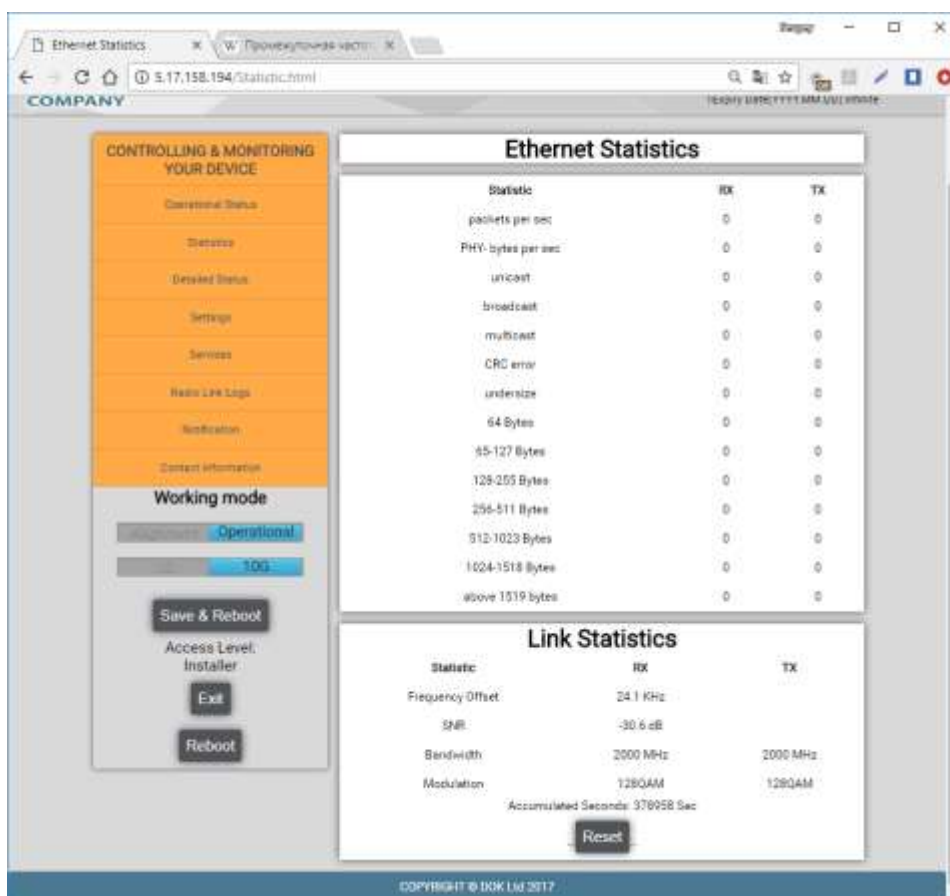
Ethernet Statistics
W Промежуточная часто
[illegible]
5.17.158.194/Statistic.html
COMPANY
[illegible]

CONTROLLING & MONITORING YOUR DEVICE
Operational Status
Statistics
Detailed Status
Settings
Services
Radio Link Logs
Notification
Contact information
Working mode
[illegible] Operational
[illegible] 10G
Save & Reboot
Access Level: Installer
Exit
Reboot

Ethernet Statistics

| Statistic | RX | TX |
|---|---|---|
| packets per sec | 0 | 0 |
| PHY- bytes per sec | 0 | 0 |
| unicast | 0 | 0 |
| broadcast | 0 | 0 |
| multicast | 0 | 0 |
| CRC error | 0 | 0 |
| undersize | 0 | 0 |
| 64 Bytes | 0 | 0 |
| 65-127 Bytes | 0 | 0 |
| 128-255 Bytes | 0 | 0 |
| 256-511 Bytes | 0 | 0 |
| 512-1023 Bytes | 0 | 0 |
| 1024-1518 Bytes | 0 | 0 |
| above 1519 bytes | 0 | 0 |

Link Statistics

| Statistic | RX | TX |
|---|---|---|
| Frequency Offset | 24.1 KHz | |
| SNR | -30.6 dB | |
| Bandwidth | 2000 MHz | 2000 MHz |
| Modulation | 128QAM | 128QAM |

Accumulated Seconds: 378958 Sec
Reset

COPYRIGHT © DOK Ltd 2017